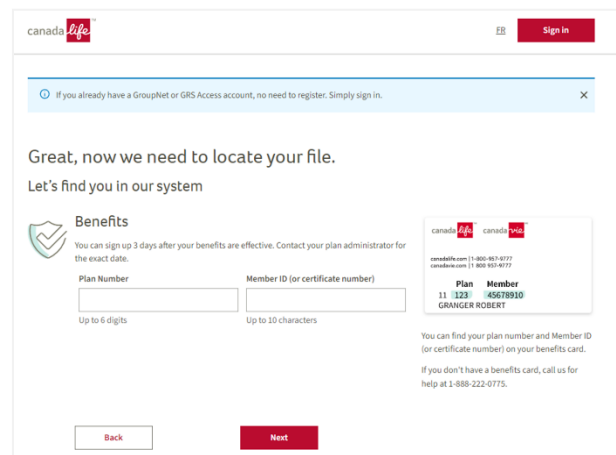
canada life™

FR

Sign in

If you already have a GroupNet or GRS Access account, no need to register. Simply sign in.

×

Great, now we need to locate your file.

Let's find you in our system

Benefits

You can sign up 3 days after your benefits are effective. Contact your plan administrator for the exact date.

Plan Number

Up to 6 digits

Member ID (or certificate number)

Up to 10 characters

canada life™ canada vie™

canadalife.com | 1-800-957-9777
canadavie.com | 1-800-957-9777

Plan Member
11 123 45678910
GRANGER ROBERT

You can find your plan number and Member ID (or certificate number) on your benefits card.

If you don't have a benefits card, call us for help at 1-888-222-0775.

Back

Next